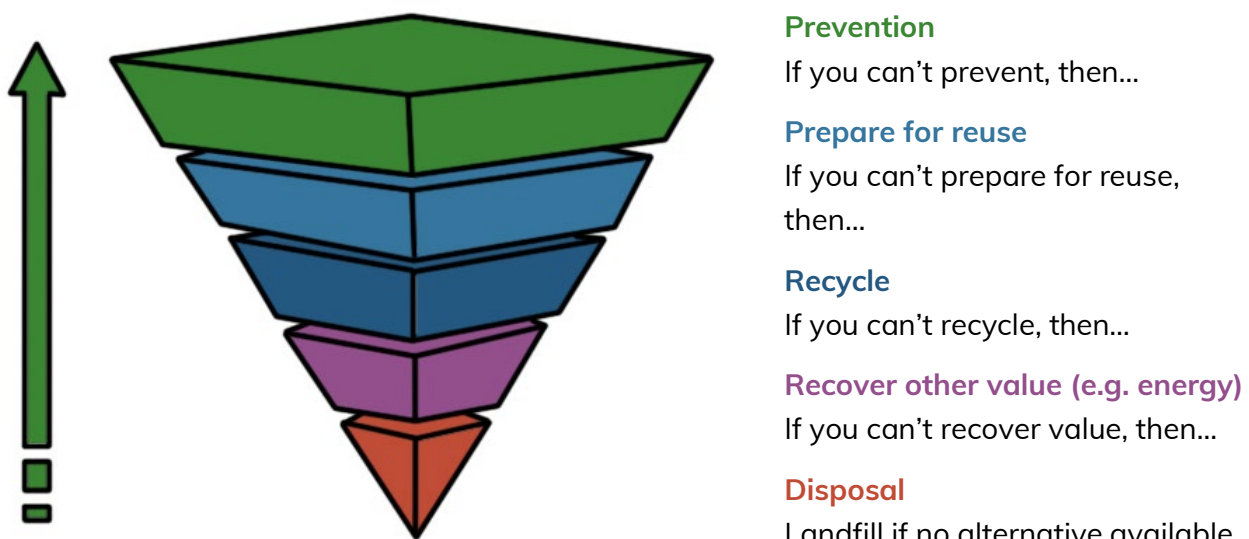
Prevention
If you can't prevent, then...

Prepare for reuse
If you can't prepare for reuse, then...

Recycle
If you can't recycle, then...

Recover other value (e.g. energy)
If you can't recover value, then...

Disposal
Landfill if no alternative available